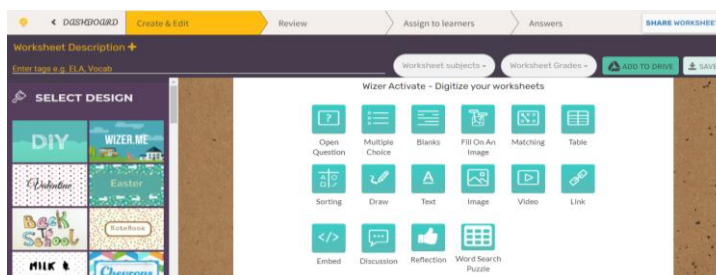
« DASHBOARD Create & Edit Review Assign to learners Answers SHARE WORKSHEET

Worksheet Description +

Enter tags e.g. ELA, Vocab

Worksheet subjects ▾ Worksheet Grades ▾ ADD TO DRIVE SAVE

SELECT DESIGN

DIY WIZER.ME

Valentine Easter

Back to School Notebook

MILK Chevrons

Wizer Activate - Digitize your worksheets

Open Question
Multiple Choice
Blanks
Fill On An Image
Matching
Table
Sorting
Draw
Text
Image
Video
Link
Embed
Discussion
Reflection
Word Search Puzzle